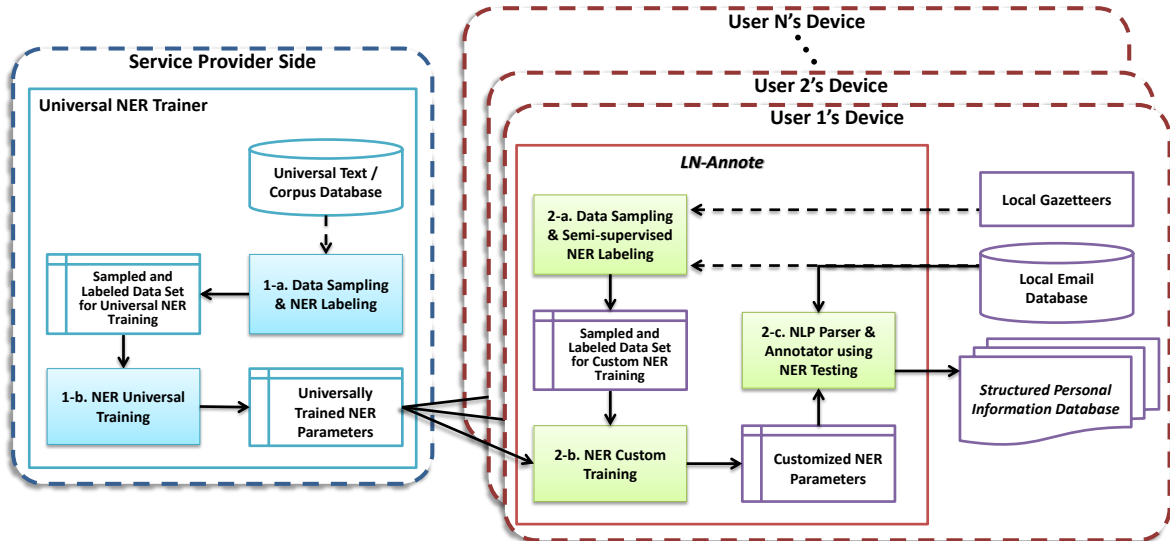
Service Provider Side

Universal NER Trainer

Universal Text / Corpus Database

Sampled and Labeled Data Set for Universal NER Training

1-a. Data Sampling & NER Labeling

1-b. NER Universal Training

Universally Trained NER Parameters

User N's Device

User 2's Device

User 1's Device

LN-Annote

2-a. Data Sampling & Semi-supervised NER Labeling

Local Gazetteers

Local Email Database

Sampled and Labeled Data Set for Custom NER Training

2-c. NLP Parser & Annotator using NER Testing

Structured Personal Information Database

2-b. NER Custom Training

Customized NER Parameters